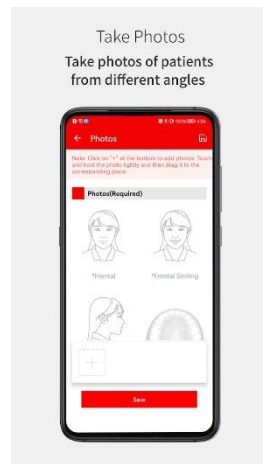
Take Photos

Take photos of patients from different angles

Photos

Note: Click on "+" at the bottom to add photos. Touch and hold the photo lightly and then drag it to the corresponding place.

Photos(Required)

*Frontal

*Frontal Smiling

+

Save